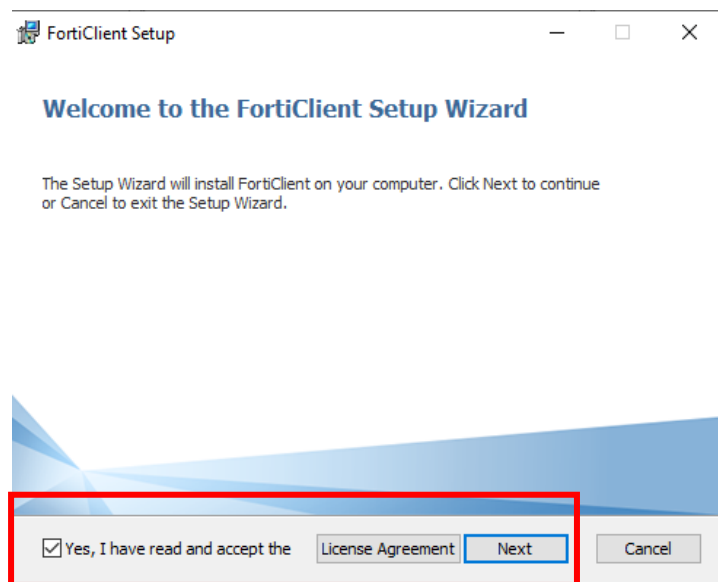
FortiClient Setup

Welcome to the FortiClient Setup Wizard

The Setup Wizard will install FortiClient on your computer. Click Next to continue or Cancel to exit the Setup Wizard.

Yes, I have read and accept the License Agreement

Next

Cancel